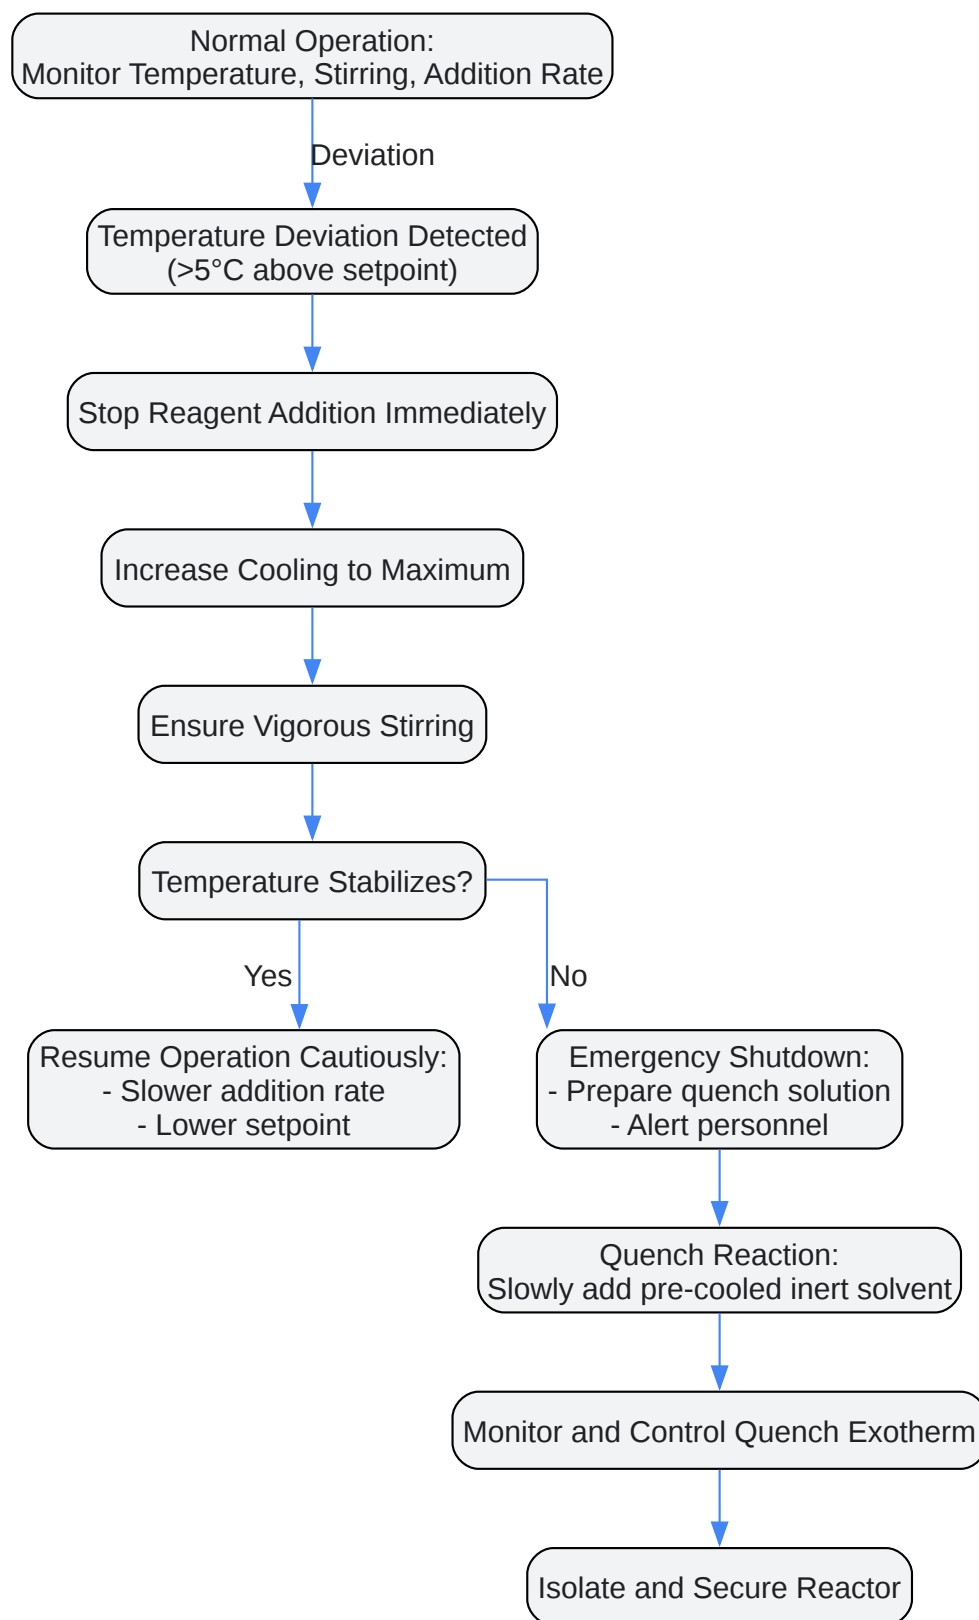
Normal Operation:
Monitor Temperature, Stirring, Addition Rate

Deviation

Temperature Deviation Detected
(>5°C above setpoint)

Stop Reagent Addition Immediately

Increase Cooling to Maximum

Ensure Vigorous Stirring

Temperature Stabilizes?

Yes

No

Resume Operation Cautiously:
- Slower addition rate
- Lower setpoint

Emergency Shutdown:
- Prepare quench solution
- Alert personnel

Quench Reaction:
Slowly add pre-cooled inert solvent

Monitor and Control Quench Exotherm

Isolate and Secure Reactor